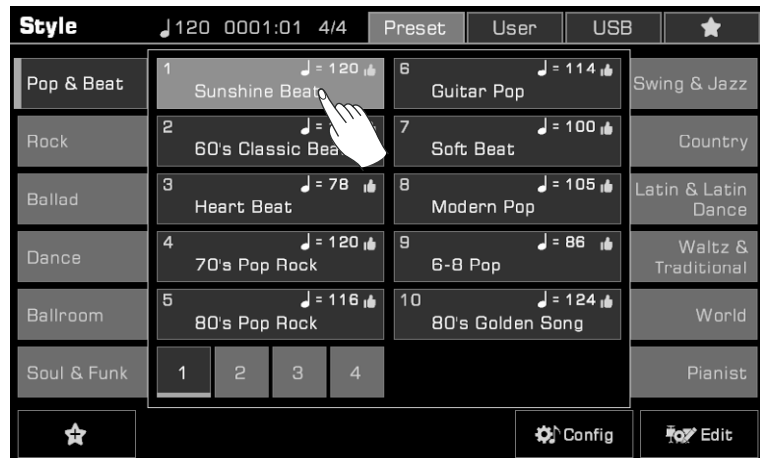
Style ♩120 0001:01 4/4 Preset User USB

Pop & Beat
Rock
Ballad
Dance
Ballroom
Soul & Funk

1 ♩= 120
Sunshine Beat

2 ♩= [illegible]
60's Classic Bea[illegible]

3 ♩= 78
Heart Beat

4 ♩= 120
70's Pop Rock

5 ♩= 116
80's Pop Rock

6 ♩= 114
Guitar Pop

7 ♩= 100
Soft Beat

8 ♩= 105
Modern Pop

9 ♩= 86
6-8 Pop

10 ♩= 124
80's Golden Song

1 2 3 4

Swing & Jazz
Country
Latin & Latin Dance
Waltz & Traditional
World
Pianist

Config
Edit